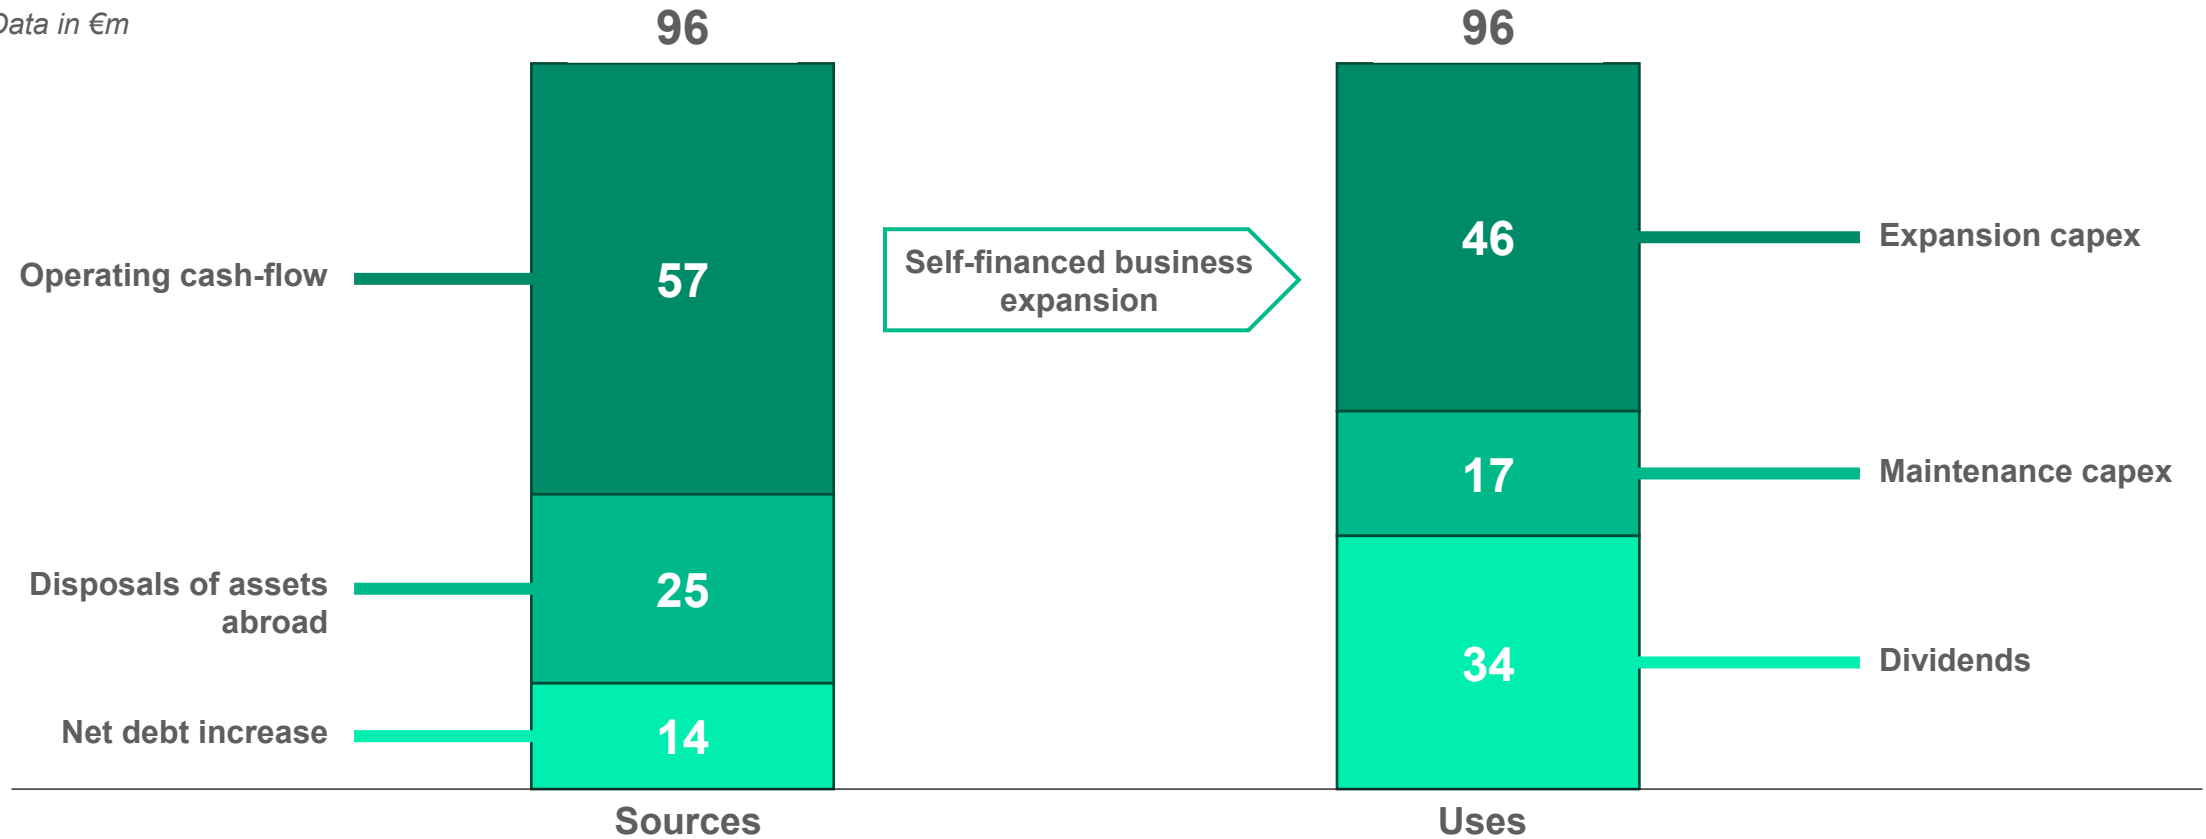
Data in €m

96

Operating cash-flow

57

Disposals of assets abroad

25

Net debt increase

14

Sources

Self-financed business expansion

96

46

Expansion capex

17

Maintenance capex

34

Dividends

Uses